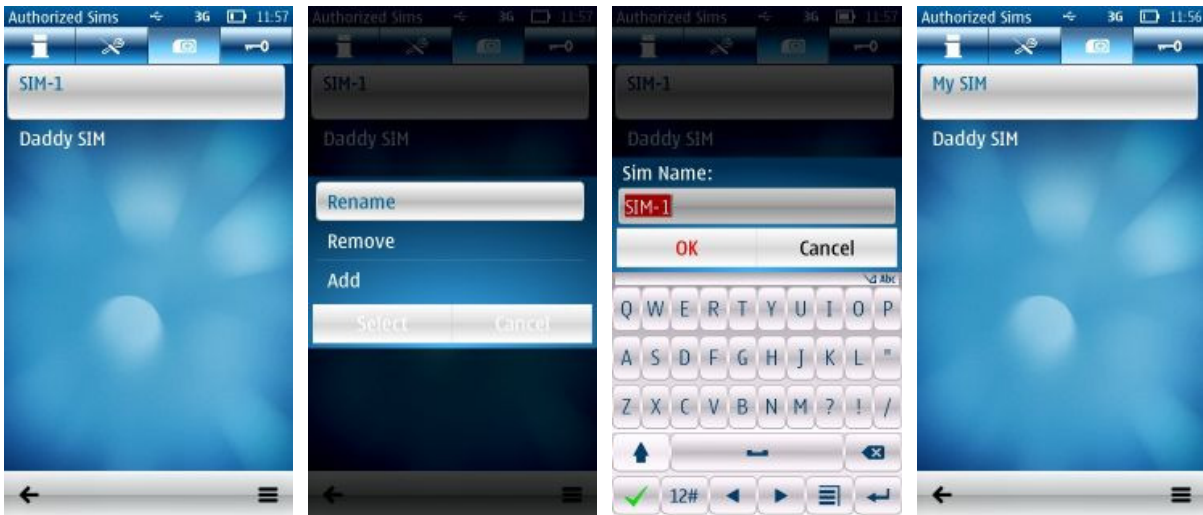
Authorized Sims 3G 11:57

SIM-1

Daddy SIM

Authorized Sims 3G 11:57

SIM-1

Daddy SIM

Rename

Remove

Add

Select Cancel

Authorized Sims 3G 11:57

SIM-1

Daddy SIM

Sim Name:

SIM-1

OK Cancel

Abc

Q W E R T Y U I O P

A S D F G H J K L "

Z X C V B N M ? ! /

12#

Authorized Sims 3G 11:56

My SIM

Daddy SIM